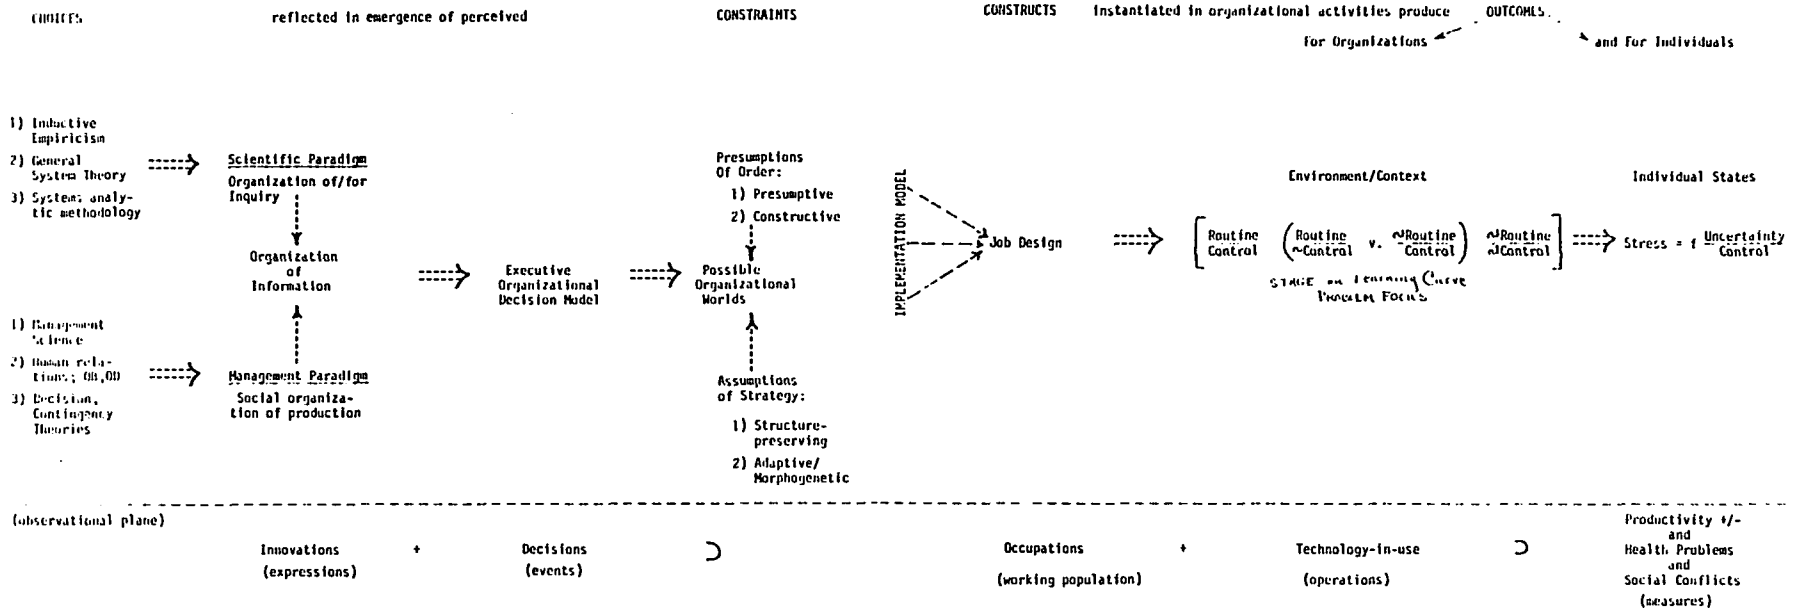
CHOICES reflected in emergence of perceived CONSTRAINTS CONSTRUCTS instantiated in organizational activities produce OUTCOMES.

for Organizations and for Individuals

1) Inductive Empiricism
2) General System Theory
3) Systems analytic methodology

Scientific Paradigm
Organization of/for Inquiry

Organization of Information

1) Management Science
2) Human relations; OB,OD
3) Decision, Contingency Theories

Management Paradigm
Social organization of production

Executive Organizational Decision Model

Presumptions Of Order:
1) Presumptive
2) Constructive

Possible Organizational Worlds

Assumptions of Strategy:
1) Structure-preserving
2) Adaptive/Morphogenetic

IMPLEMENTATION MODEL

Job Design

Environment/Context

$\left[\frac{\text{Routine}}{\text{Control}} \quad \left(\frac{\text{Routine}}{\sim\text{Control}} \text{ v. } \frac{\sim\text{Routine}}{\text{Control}}\right) \quad \frac{\sim\text{Routine}}{\sim\text{Control}}\right]$

STAGE on Learning Curve
Problem Focus

Individual States

Stress = f $\frac{\text{Uncertainty}}{\text{Control}}$

(observational plane)

Innovations (expressions) + Decisions (events) $\supset$ Occupations (working population) + Technology-in-use (operations) $\supset$ Productivity +/- and Health Problems and Social Conflicts (measures)